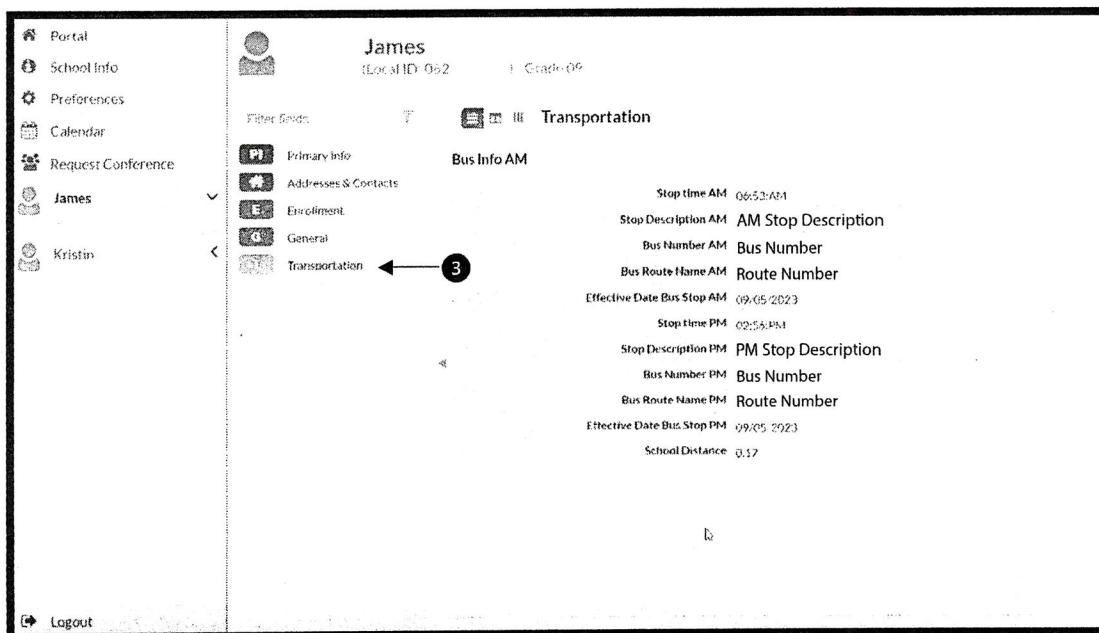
Portal
School Info
Preferences
Calendar
Request Conference
James
Kristin

Logout

James
(Local ID: 062 | Grade 09

Filter fields

Transportation

PI Primary Info
Addresses & Contacts
E Enrollment
G General
Transportation

3

Bus Info AM

Stop time AM 06:53:AM
Stop Description AM AM Stop Description
Bus Number AM Bus Number
Bus Route Name AM Route Number
Effective Date Bus Stop AM 09/05/2023
Stop time PM 02:56:PM
Stop Description PM PM Stop Description
Bus Number PM Bus Number
Bus Route Name PM Route Number
Effective Date Bus Stop PM 09/05/2023
School Distance 0.17